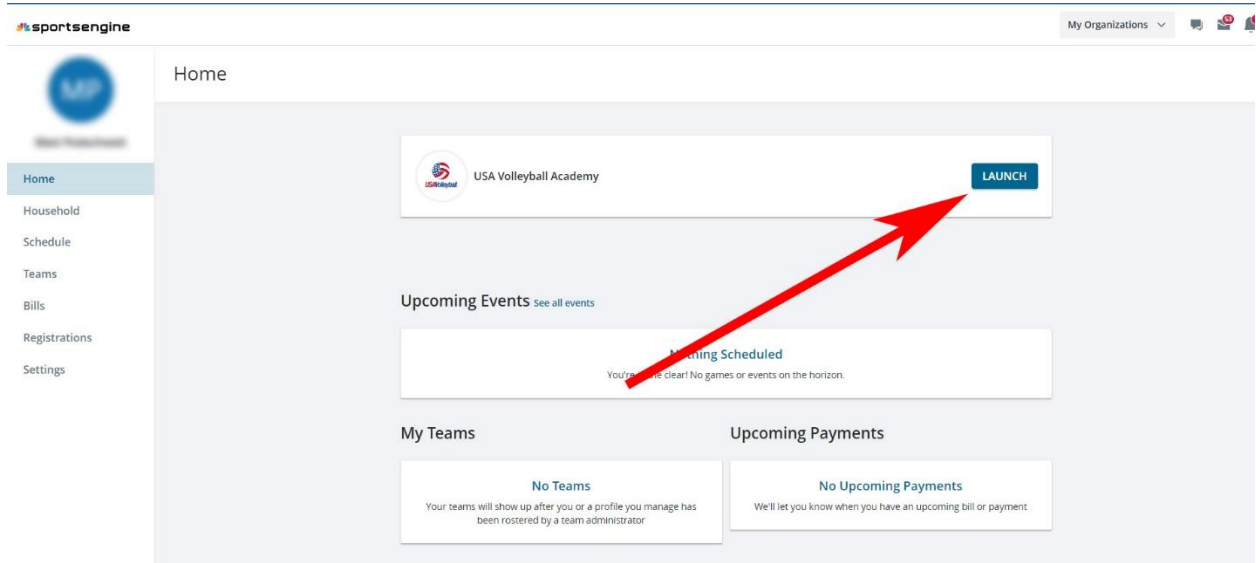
sportsengine

My Organizations

MP

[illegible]

Home

Household

Schedule

Teams

Bills

Registrations

Settings

Home

USA Volleyball

USA Volleyball Academy

LAUNCH

Upcoming Events See all events

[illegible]thing Scheduled

You'r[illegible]e clear! No games or events on the horizon.

My Teams

No Teams

Your teams will show up after you or a profile you manage has been rostered by a team administrator

Upcoming Payments

No Upcoming Payments

We'll let you know when you have an upcoming bill or payment